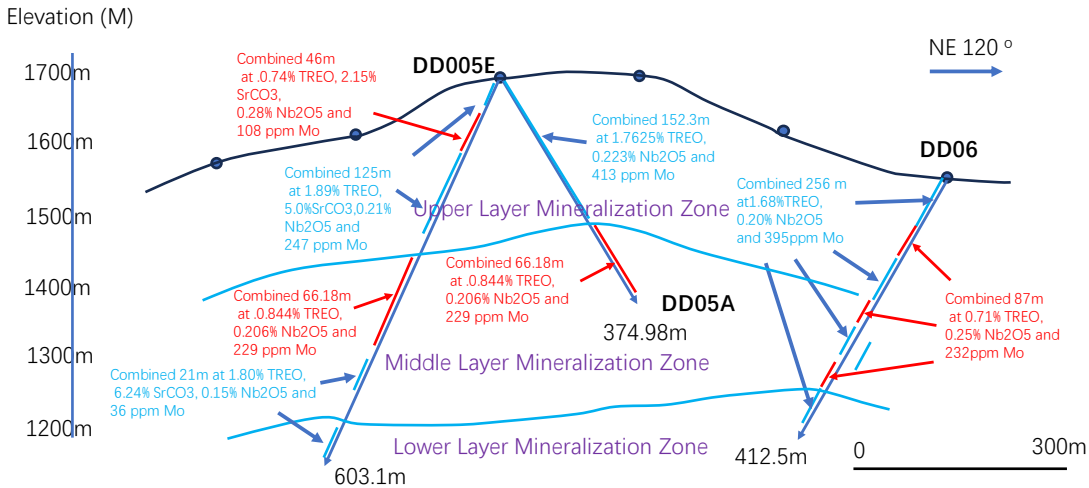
Elevation (M)

1700m

1600m

1500m

1400m

1300m

1200m

NE 120 º

DD005E

DD06

DD05A

Combined 46m at .0.74% TREO, 2.15% SrCO3, 0.28% Nb2O5 and 108 ppm Mo

Combined 152.3m at 1.7625% TREO, 0.223% Nb2O5 and 413 ppm Mo

Combined 125m at 1.89% TREO, 5.0%SrCO3,0.21% Nb2O5 and 247 ppm Mo

Upper Layer Mineralization Zone

Combined 256 m at1.68%TREO, 0.20% Nb2O5 and 395ppm Mo

Combined 66.18m at .0.844% TREO, 0.206% Nb2O5 and 229 ppm Mo

Combined 66.18m at .0.844% TREO, 0.206% Nb2O5 and 229 ppm Mo

374.98m

Combined 87m at 0.71% TREO, 0.25% Nb2O5 and 232ppm Mo

Middle Layer Mineralization Zone

Combined 21m at 1.80% TREO, 6.24% SrCO3, 0.15% Nb2O5 and 36 ppm Mo

Lower Layer Mineralization Zone

603.1m

412.5m

0

300m